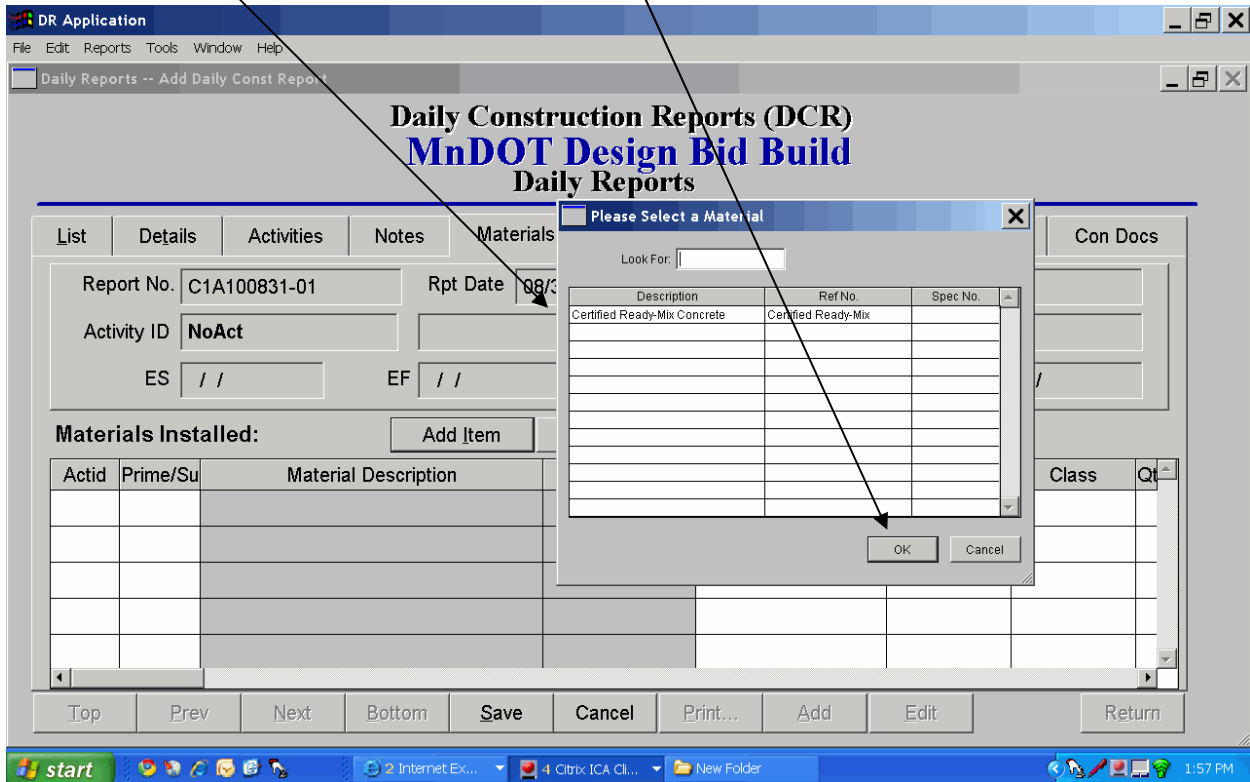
DR Application

File Edit Reports Tools Window Help

Daily Reports -- Add Daily Const Report

Daily Construction Reports (DCR)
MnDOT Design Bid Build
Daily Reports

List | Details | Activities | Notes | Materials | Con Docs

Report No. C1A100831-01 Rpt Date 08/3

Activity ID NoAct

ES / / EF / / /

Materials Installed: Add Item

| Actid | Prime/Su | Material Description | | | | Class | Qt |
|---|---|---|---|---|---|---|---|
| | | | | | | | |
| | | | | | | | |
| | | | | | | | |
| | | | | | | | |
| | | | | | | | |

Please Select a Material

Look For:

| Description | Ref No. | Spec No. |
|---|---|---|
| Certified Ready-Mix Concrete | Certified Ready-Mix | |

OK Cancel

Top Prev Next Bottom Save Cancel Print... Add Edit Return

start 2 Internet Ex... 4 Citrix ICA Cl... New Folder 1:57 PM